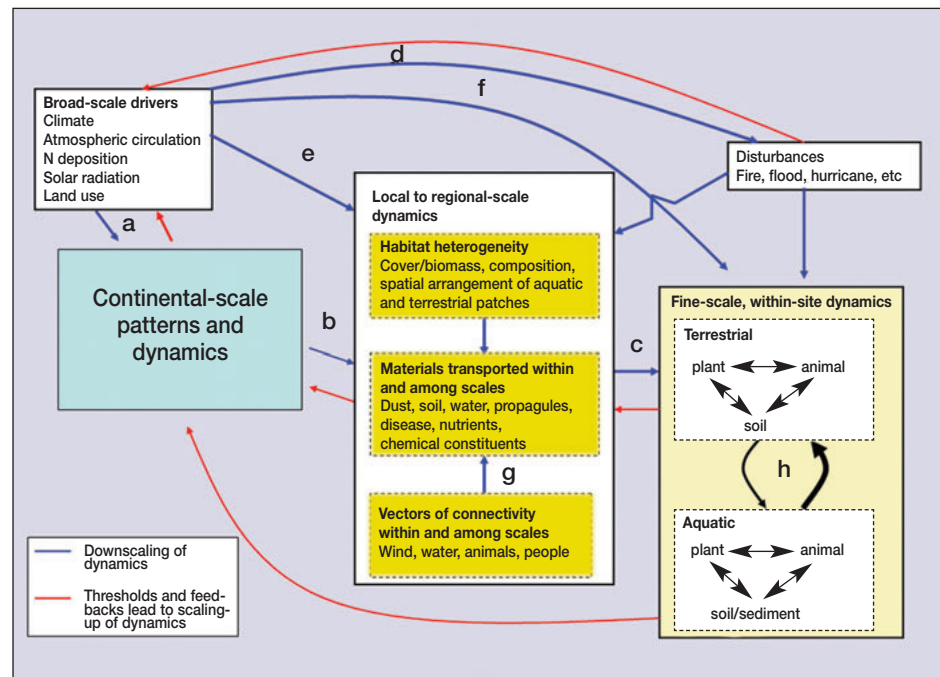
d

f

Broad-scale drivers
Climate
Atmospheric circulation
N deposition
Solar radiation
Land use

e

Disturbances
Fire, flood, hurricane, etc

a

Local to regional-scale dynamics

Habitat heterogeneity
Cover/biomass, composition, spatial arrangement of aquatic and terrestrial patches

Continental-scale patterns and dynamics

b

Fine-scale, within-site dynamics

Terrestrial

Materials transported within and among scales
Dust, soil, water, propagules, disease, nutrients, chemical constituents

c

plant

animal

soil

g

h

Vectors of connectivity within and among scales
Wind, water, animals, people

Aquatic

plant

animal

soil/sediment

Downscaling of dynamics

Thresholds and feedbacks lead to scaling-up of dynamics